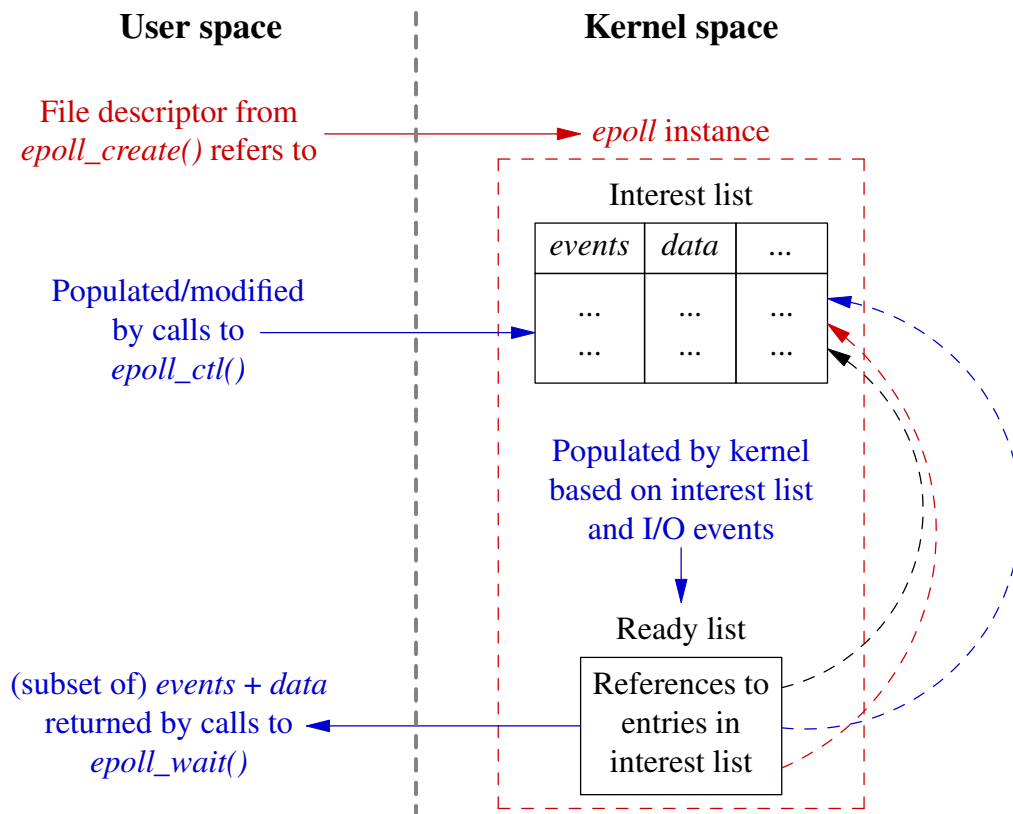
User space

Kernel space

File descriptor from *epoll_create()* refers to

*epoll* instance

Interest list

| *events* | *data* | ... |
|---|---|---|
| ... ... | ... ... | ... ... |

Populated/modified by calls to *epoll_ctl()*

Populated by kernel based on interest list and I/O events

Ready list

References to entries in interest list

(subset of) *events* + *data* returned by calls to *epoll_wait()*